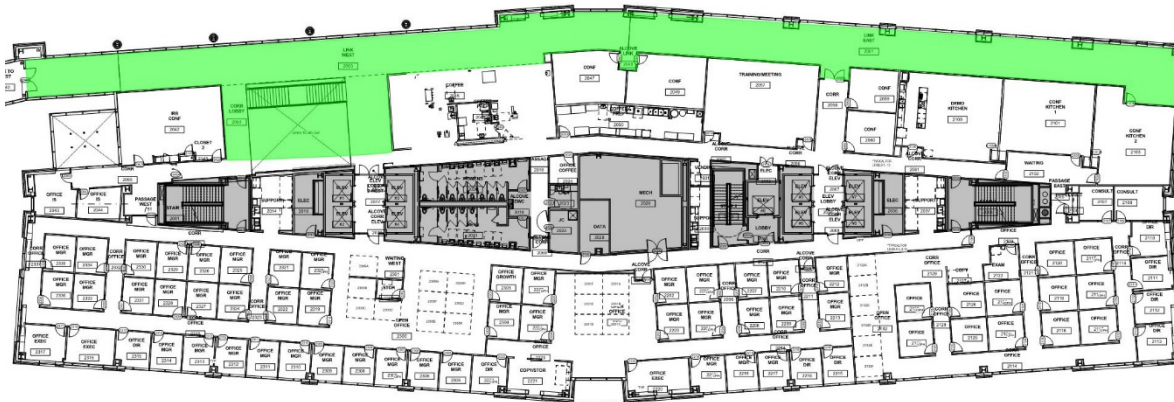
LINK WEST
2503
ALCOVE LINK
LINK EAST
IRB CONF
2502
CORR LOBBY
CLOSET
CONF
2047
CONF
2050
TRAINING/MEETING
2057
CORR
CONF
DINING KITCHEN
2100
CONF KITCHEN
2101
CONF KITCHEN 2
CONF
WAITING
OFFICE IS
OFFICE IS
PASSAGE WEST
STAIR
ELEC
ELEV
MECH
2020
ELEV LOBBY
ELEC
STAIR
PASSAGE EAST
CONSULT
CONSULT
CORR
OFFICE MGR
OFFICE MGR
OFFICE MGR
OFFICE MGR
WAITING WEST
OFFICE
OPEN OFFICE
OFFICE MGR
OFFICE MGR
OFFICE DIR
OFFICE EXEC
OFFICE EXEC
OFFICE MGR
OFFICE DIR
COPY/STOR
OFFICE EXEC
OFFICE MGR
OFFICE DIR
OFFICE
CORR
OFFICE
OFFICE MGR
OFFICE DIR